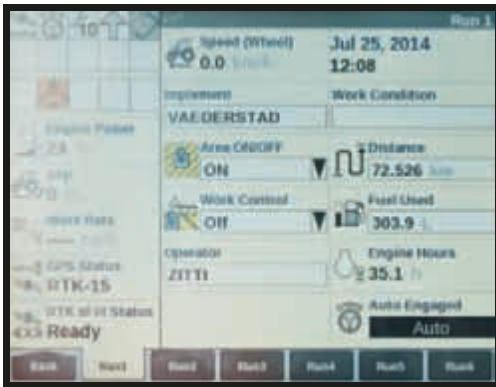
10

Run 1

Speed (Wheel)
0.0 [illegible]

Jul 25, 2014
12:08

Implement
VAEDERSTAD

Work Condition

Engine Power
24 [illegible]

Area ON/OFF
ON

Distance
72.526 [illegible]

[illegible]

Work Control
Off

Fuel Used
303.9 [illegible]

Work Rate
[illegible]

GPS Status
RTK-15

Operator
ZITTI

Engine Hours
35.1 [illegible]

RTK Wi-Fi Status
Ready

Auto Engaged
Auto

Back
Run1
Run2
Run3
Run4
Run5
Run6